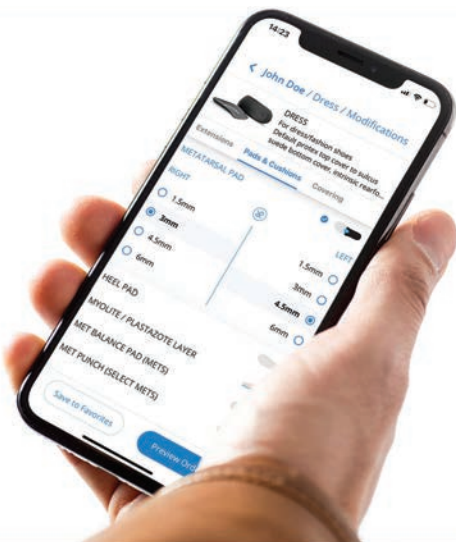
14:23

< John Doe / Dress / Modifications

DRESS
For dress/fashion shoes
Default protex top cover to sulcus
suede bottom cover, extrinsic rearfo...

Extensions
Pads & Cushions
Covering

METATARSAL PAD

RIGHT
1.5mm
3mm
4.5mm
6mm

LEFT
1.5mm
3mm
4.5mm
6mm

HEEL PAD
MYOLITE / PLASTAZOTE LAYER
MET BALANCE PAD (METS)
MET PUNCH (SELECT METS)

Save to Favorites
Preview Ord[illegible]